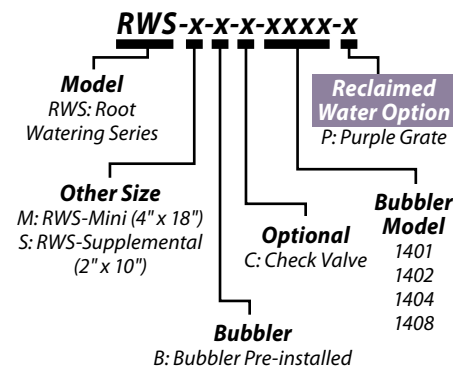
RWS-x-x-x-xxxx-x

Model
RWS: Root Watering Series

Reclaimed Water Option
P: Purple Grate

Other Size
M: RWS-Mini (4" x 18")
S: RWS-Supplemental (2" x 10")

Optional
C: Check Valve

Bubbler Model
1401
1402
1404
1408

Bubbler
B: Bubbler Pre-installed